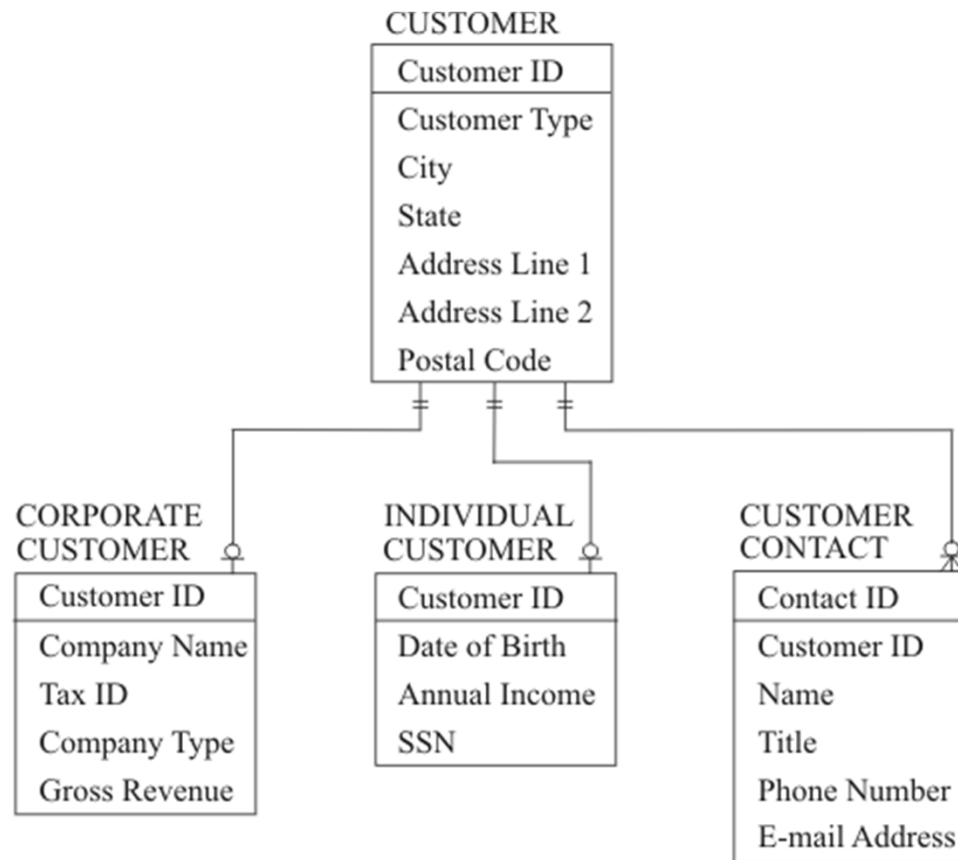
CUSTOMER
Customer ID
Customer Type
City
State
Address Line 1
Address Line 2
Postal Code

CORPORATE CUSTOMER
Customer ID
Company Name
Tax ID
Company Type
Gross Revenue

INDIVIDUAL CUSTOMER
Customer ID
Date of Birth
Annual Income
SSN

CUSTOMER CONTACT
Contact ID
Customer ID
Name
Title
Phone Number
E-mail Address